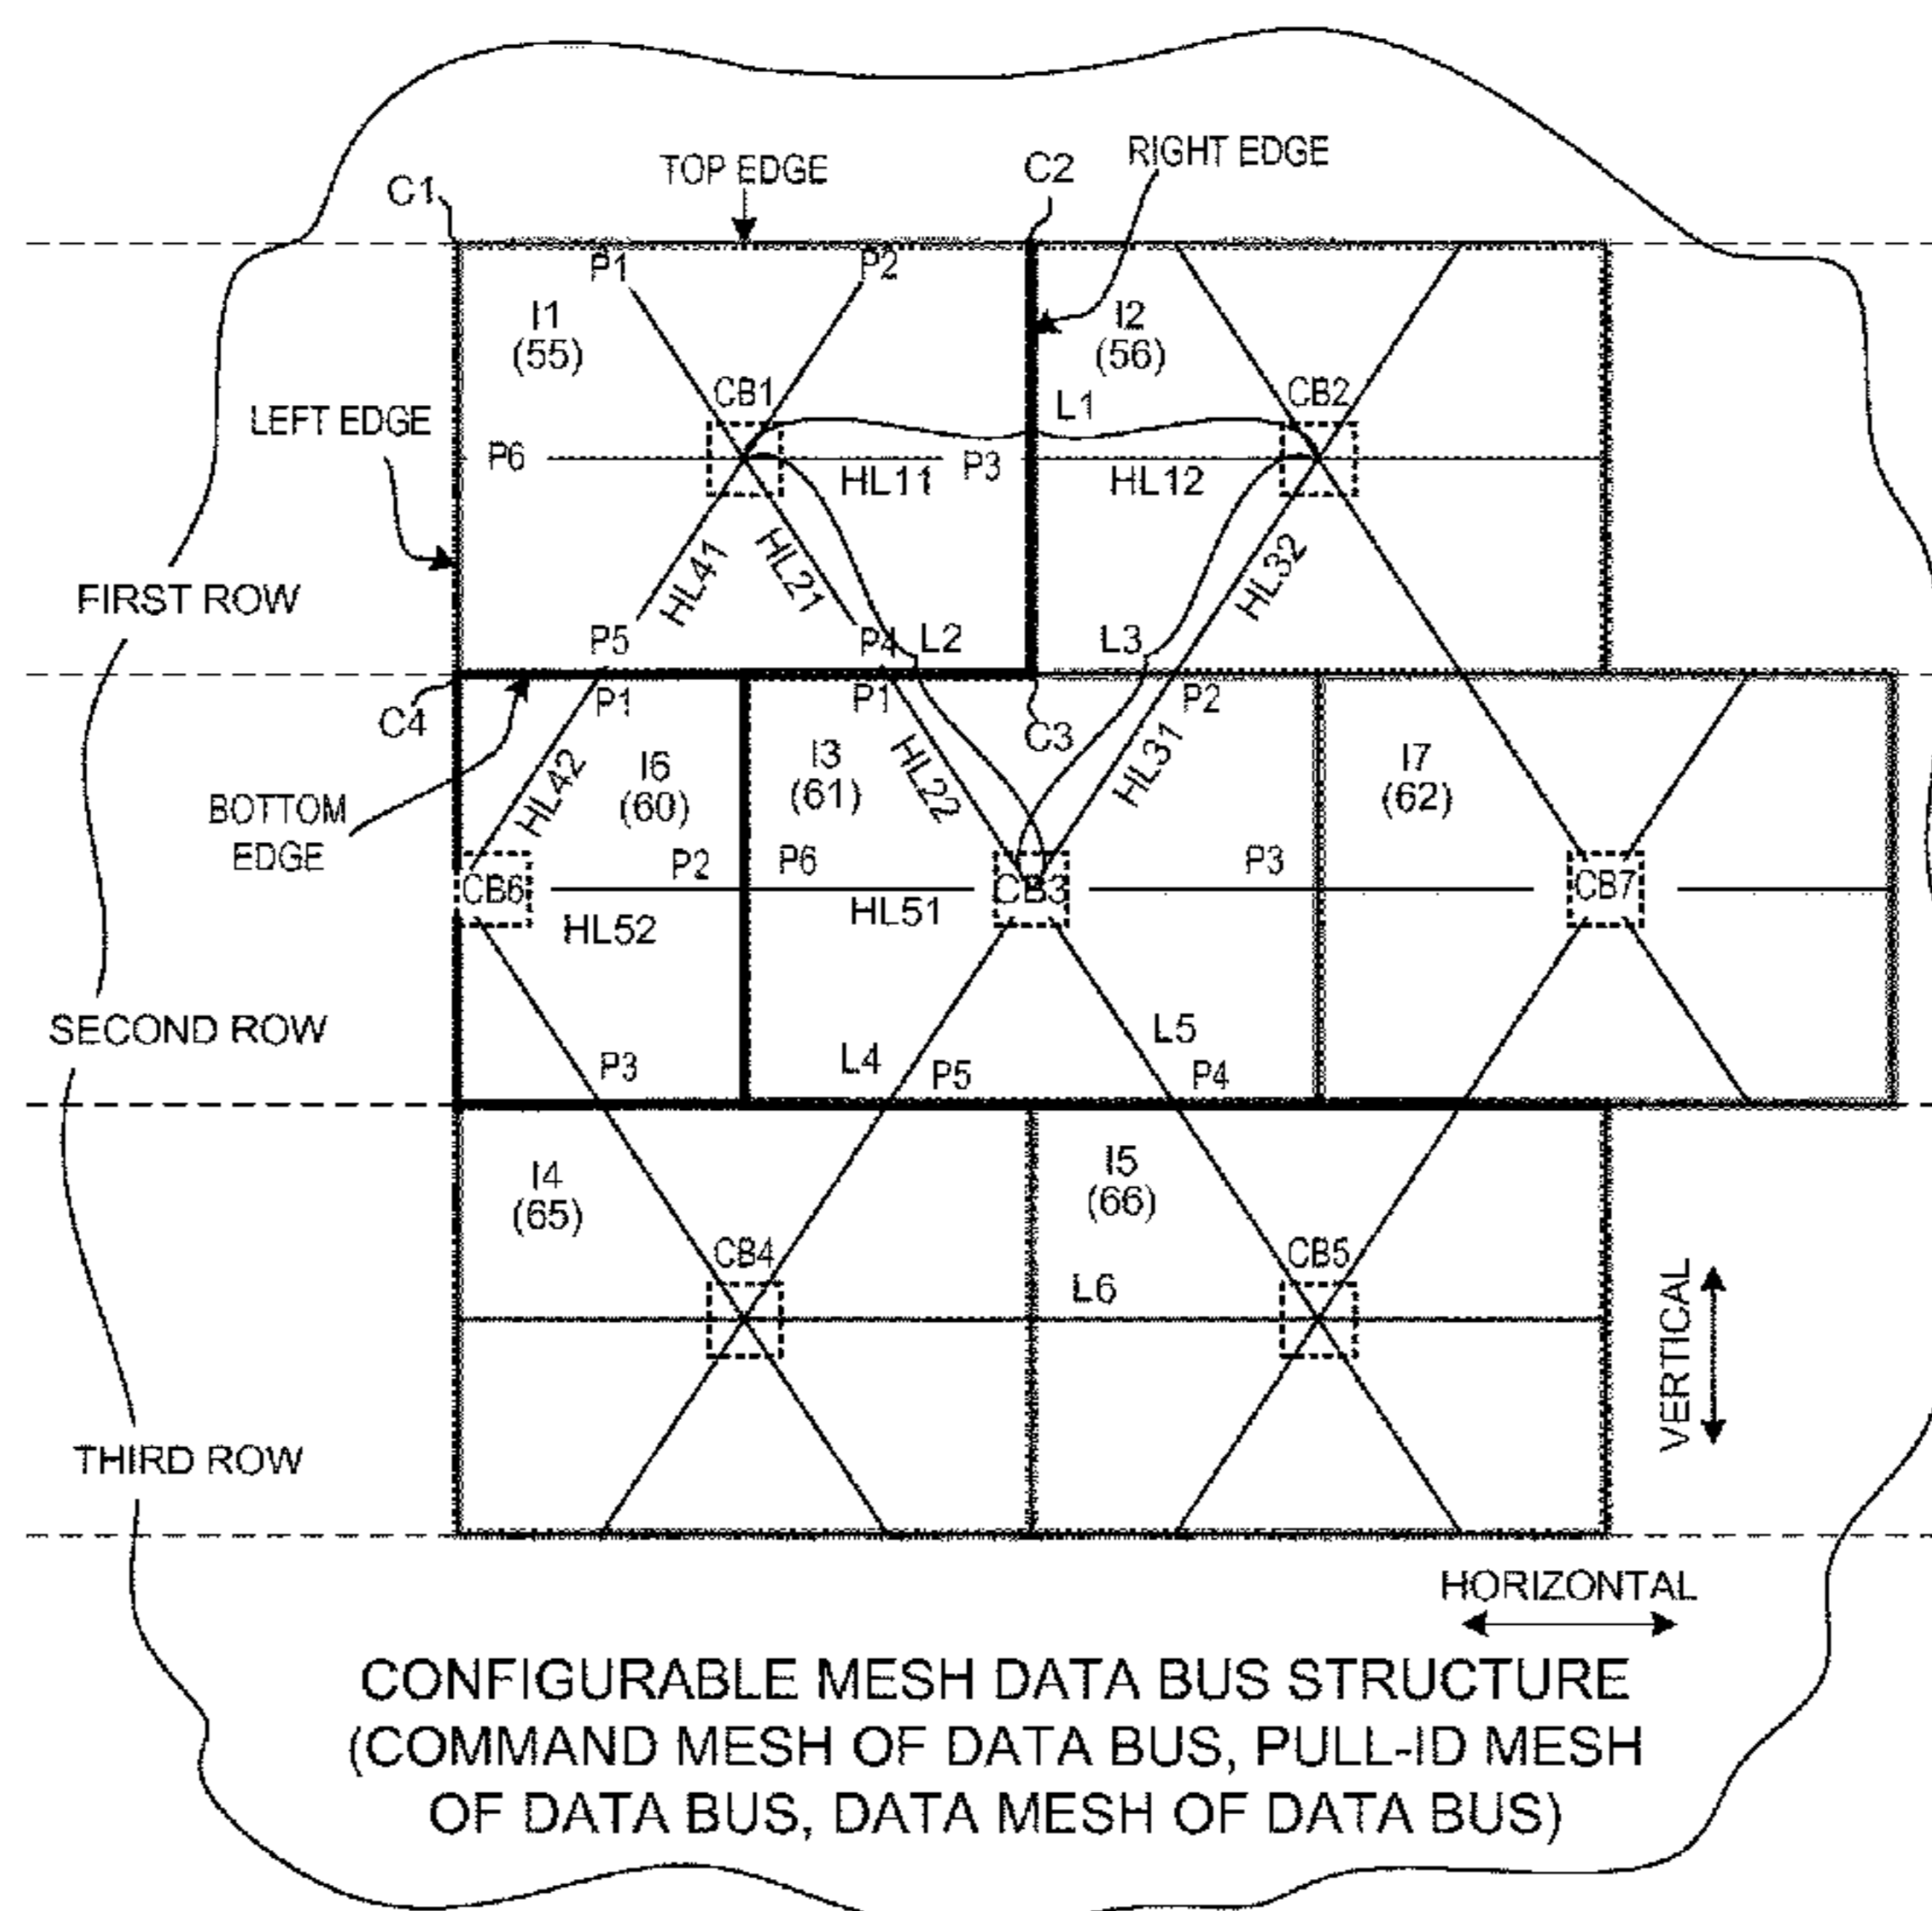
C1
TOP EDGE
C2
RIGHT EDGE
P1
P2
I1
(55)
I2
(56)
CB1
CB2
L1
LEFT EDGE
P6
HL11
P3
HL12
HL41
HL21
HL32
FIRST ROW
P5
P4
L2
L3
P1
P1
P2
C4
C3
HL42
I6
(60)
I3
(61)
HL22
HL31
I7
(62)
BOTTOM EDGE
CB6
P2
P6
CB3
P3
CB7
HL52
HL51
SECOND ROW
L4
L5
P3
P5
P4
I4
(65)
I5
(66)
CB4
CB5
L6
VERTICAL
THIRD ROW
HORIZONTAL
CONFIGURABLE MESH DATA BUS STRUCTURE (COMMAND MESH OF DATA BUS, PULL-ID MESH OF DATA BUS, DATA MESH OF DATA BUS)